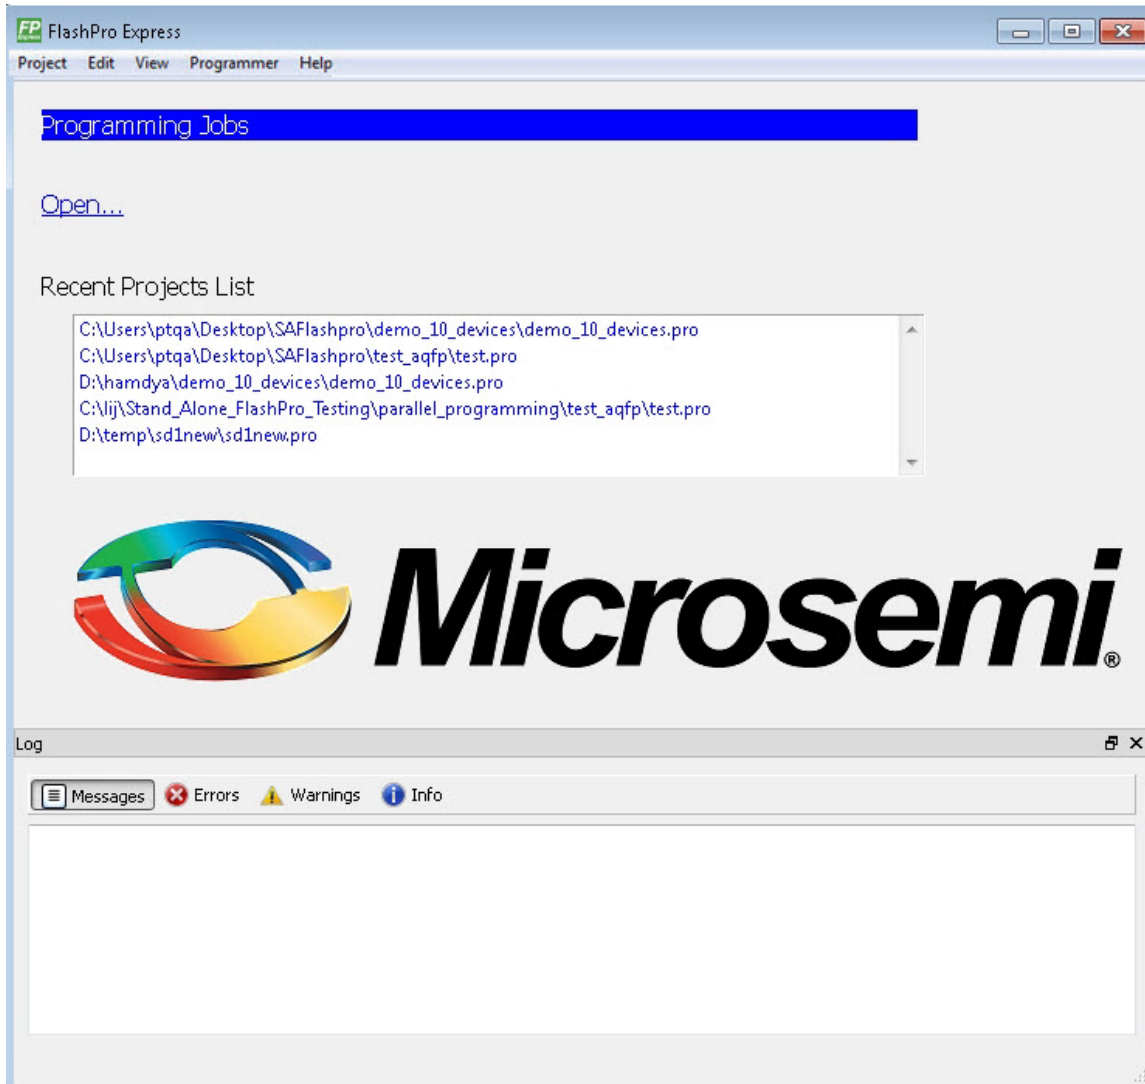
FP
FlashPro Express

Project Edit View Programmer Help

Programming Jobs

Open...

Recent Projects List

C:\Users\ptqa\Desktop\SAFlashpro\demo_10_devices\demo_10_devices.pro
C:\Users\ptqa\Desktop\SAFlashpro\test_aqfp\test.pro
D:\hamdya\demo_10_devices\demo_10_devices.pro
C:\lij\Stand_Alone_FlashPro_Testing\parallel_programming\test_aqfp\test.pro
D:\temp\sd1new\sd1new.pro

Microsemi®

Log

Messages Errors Warnings Info